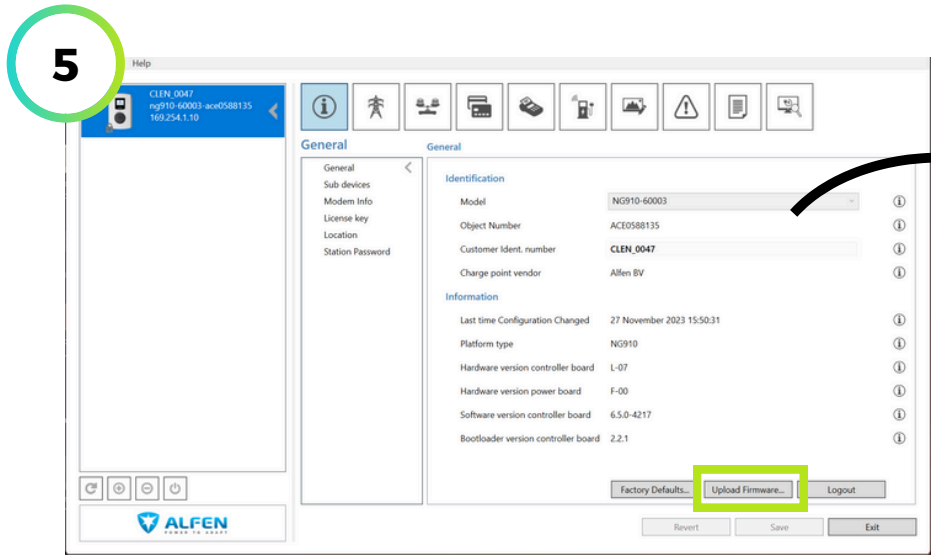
5

Help

CLEN_0047
ng910-60003-ace0588135
169.254.1.10

General

General

General
Sub devices
Modem Info
License key
Location
Station Password

Identification

| Model | NG910-60003 |
|---|---|
| Object Number | ACE0588135 |
| Customer Ident. number | CLEN_0047 |
| Charge point vendor | Alfen BV |

Information

| Last time Configuration Changed | 27 November 2023 15:50:31 |
|---|---|
| Platform type | NG910 |
| Hardware version controller board | L-07 |
| Hardware version power board | F-00 |
| Software version controller board | 6.5.0-4217 |
| Bootloader version controller board | 2.2.1 |

Factory Defaults... Upload Firmware... Logout

ALFEN
POWER TO ADAPT

Revert Save Exit